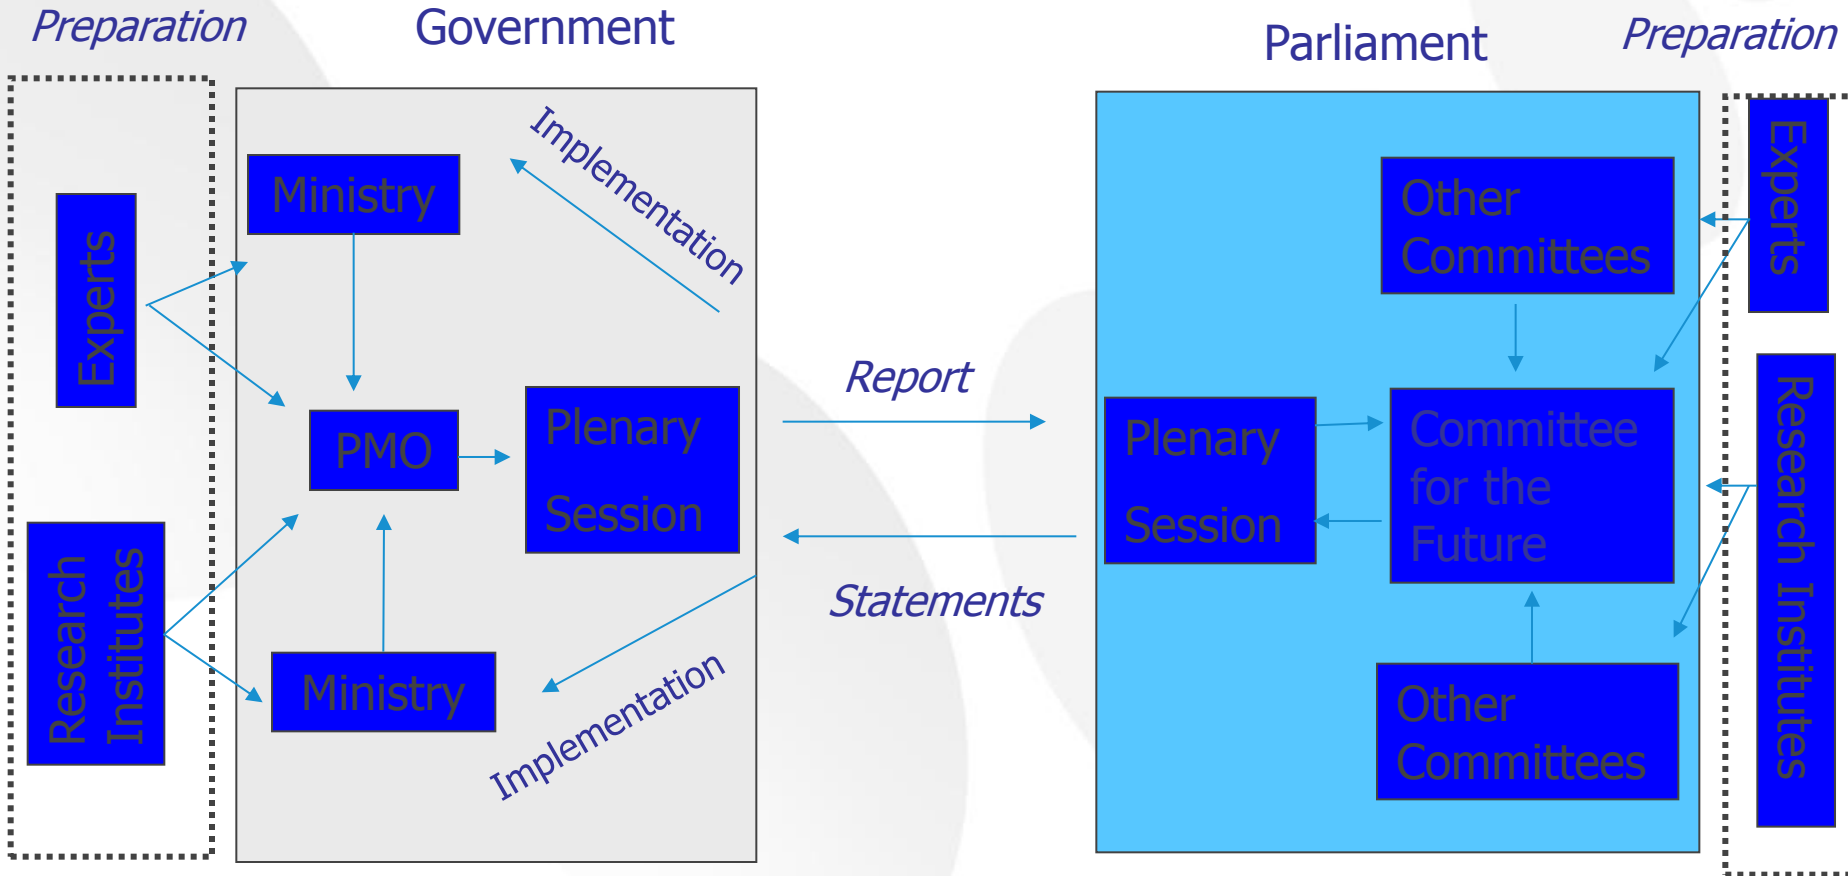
Preparation

Government

Experts

Research Institutes

Ministry

Implementation

PMO

Plenary Session

Ministry

Implementation

Report

Statements

Parliament

Preparation

Other Committees

Experts

Plenary Session

Committee for the Future

Research Institutes

Other Committees